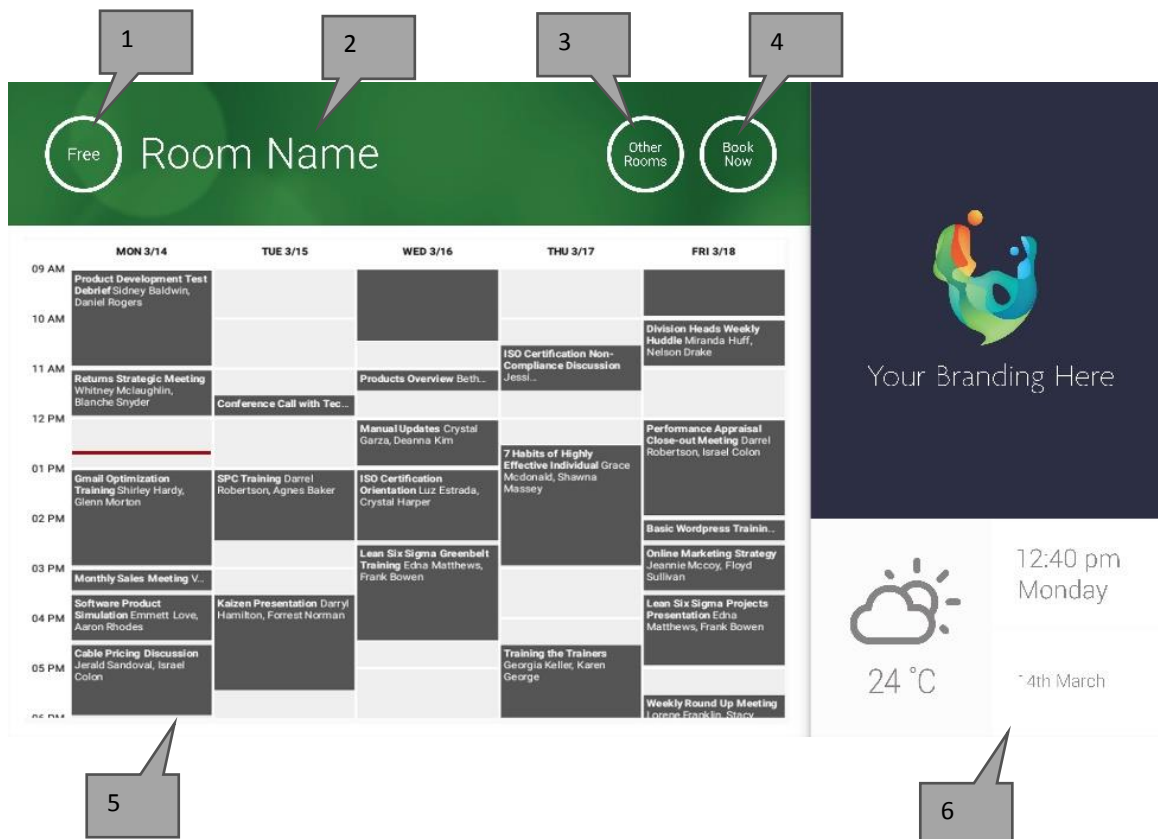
1

2

3

4

Free

Room Name

Other Rooms

Book Now

| | MON 3/14 | TUE 3/15 | WED 3/16 | THU 3/17 | FRI 3/18 |
|---|---|---|---|---|---|
| 09 AM | Product Development Test Debrief Sidney Baldwin, Daniel Rogers | | | | |
| 10 AM | | | | | Division Heads Weekly Huddle Miranda Huff, Nelson Drake |
| 11 AM | Returns Strategic Meeting Whitney Mclaughlin, Blanche Snyder | Conference Call with Tec... | Products Overview Beth... | ISO Certification Non-Compliance Discussion Jessi... | |
| 12 PM | | | Manual Updates Crystal Garza, Deanna Kim | | Performance Appraisal Close-out Meeting Darrel Robertson, Israel Colon |
| 01 PM | Gmail Optimization Training Shirley Hardy, Glenn Morton | SPC Training Darrel Robertson, Agnes Baker | ISO Certification Orientation Luz Estrada, Crystal Harper | 7 Habits of Highly Effective Individual Grace Mcdonald, Shawna Massey | |
| 02 PM | | | Lean Six Sigma Greenbelt Training Edna Matthews, Frank Bowen | | Basic Wordpress Trainin... |
| 03 PM | Monthly Sales Meeting V... | | | | Online Marketing Strategy Jeannie Mccoy, Floyd Sullivan |
| 04 PM | Software Product Simulation Emmett Love, Aaron Rhodes | Kaizen Presentation Darryl Hamilton, Forrest Norman | | | Lean Six Sigma Projects Presentation Edna Matthews, Frank Bowen |
| 05 PM | Cable Pricing Discussion Jerald Sandoval, Israel Colon | | | Training the Trainers Georgia Keller, Karen George | |
| 06 PM | | | | | Weekly Round Up Meeting Lorene Franklin, Stacy |

Your Branding Here

12:40 pm
Monday

24 °C

14th March

5

6